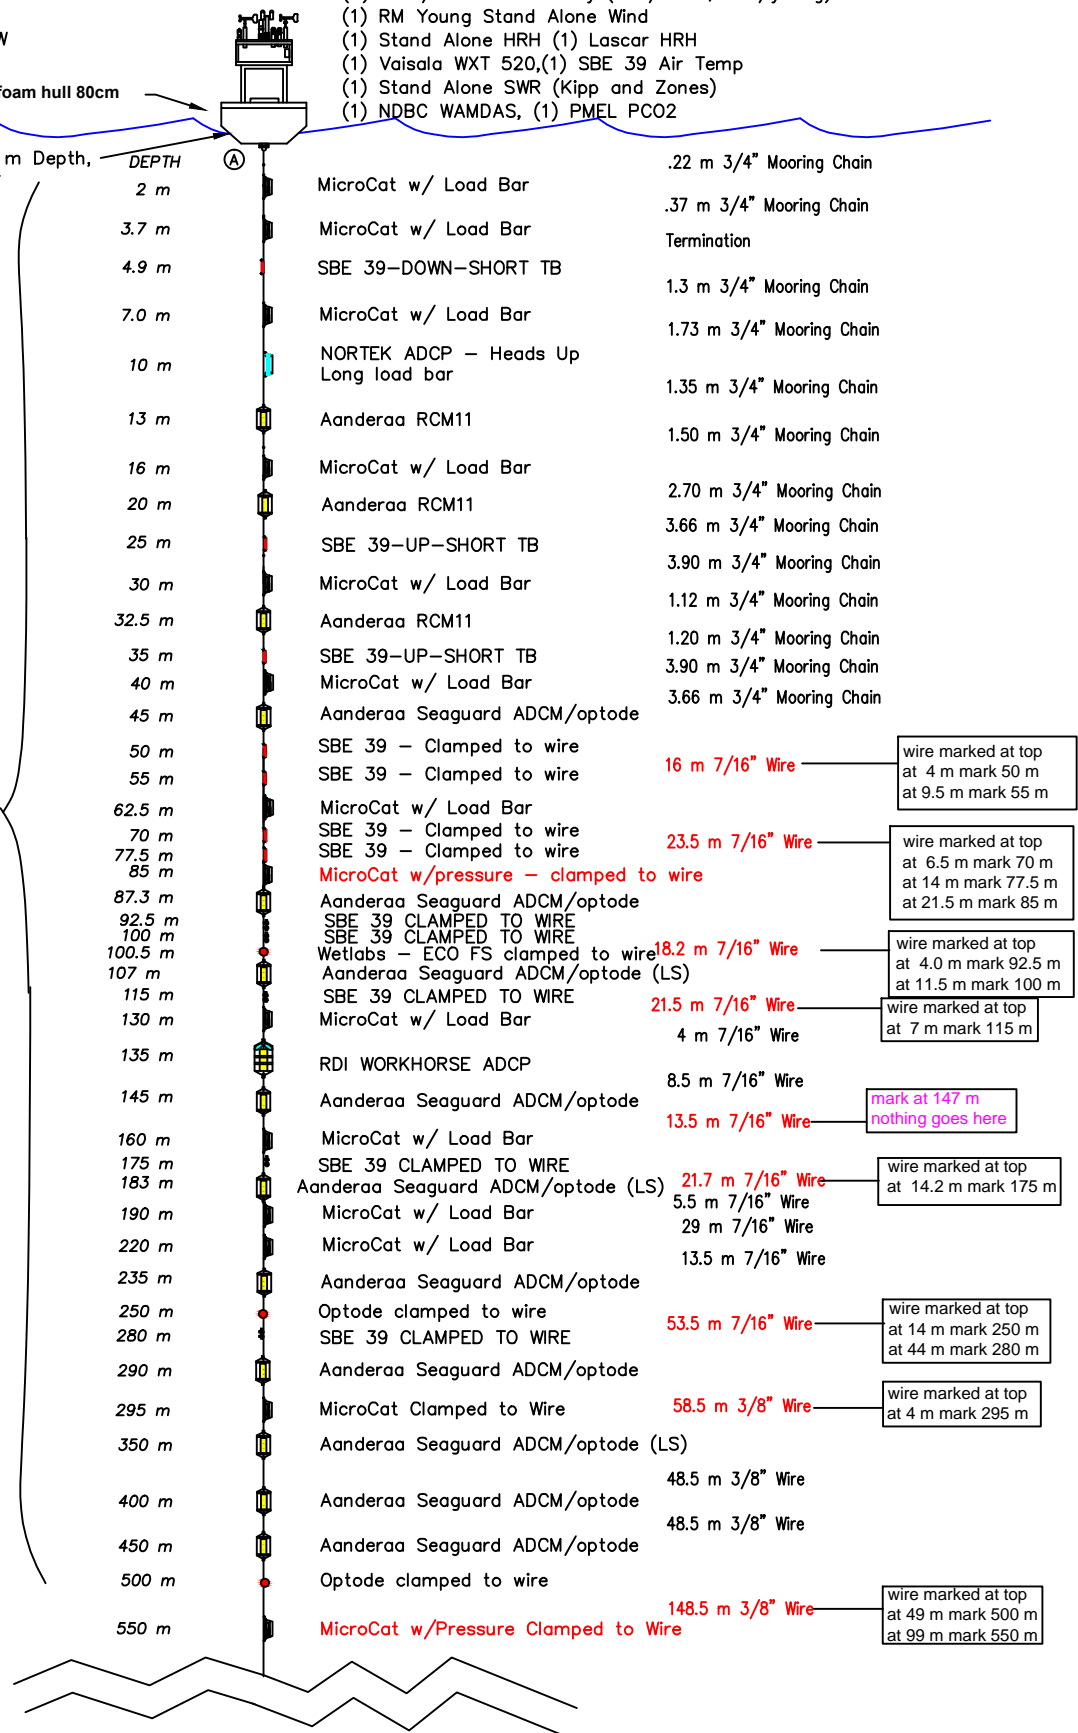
(1) RM Young Stand Alone Wind
(1) Stand Alone HRH (1) Lascar HRH
(1) Vaisala WXT 520,(1) SBE 39 Air Temp
(1) Stand Alone SWR (Kipp and Zones)
(1) NDBC WAMDAS, (1) PMEL PCO2

W
foam hull 80cm
m Depth,
DEPTH
A

| DEPTH | Instrument | Segment |
|---|---|---|
| 2 m | MicroCat w/ Load Bar | .22 m 3/4" Mooring Chain |
| 3.7 m | MicroCat w/ Load Bar | .37 m 3/4" Mooring Chain |
| | | Termination |
| 4.9 m | SBE 39-DOWN-SHORT TB | 1.3 m 3/4" Mooring Chain |
| 7.0 m | MicroCat w/ Load Bar | 1.73 m 3/4" Mooring Chain |
| 10 m | NORTEK ADCP - Heads Up Long load bar | 1.35 m 3/4" Mooring Chain |
| 13 m | Aanderaa RCM11 | 1.50 m 3/4" Mooring Chain |
| 16 m | MicroCat w/ Load Bar | 2.70 m 3/4" Mooring Chain |
| 20 m | Aanderaa RCM11 | 3.66 m 3/4" Mooring Chain |
| 25 m | SBE 39-UP-SHORT TB | 3.90 m 3/4" Mooring Chain |
| 30 m | MicroCat w/ Load Bar | 1.12 m 3/4" Mooring Chain |
| 32.5 m | Aanderaa RCM11 | 1.20 m 3/4" Mooring Chain |
| 35 m | SBE 39-UP-SHORT TB | 3.90 m 3/4" Mooring Chain |
| 40 m | MicroCat w/ Load Bar | 3.66 m 3/4" Mooring Chain |
| 45 m | Aanderaa Seaguard ADCM/optode | |
| 50 m | SBE 39 - Clamped to wire | 16 m 7/16" Wire |
| 55 m | SBE 39 - Clamped to wire | |
| 62.5 m | MicroCat w/ Load Bar | |
| 70 m | SBE 39 - Clamped to wire | 23.5 m 7/16" Wire |
| 77.5 m | SBE 39 - Clamped to wire | |
| 85 m | MicroCat w/pressure - clamped to wire | |
| 87.3 m | Aanderaa Seaguard ADCM/optode | |
| 92.5 m | SBE 39 CLAMPED TO WIRE | |
| 100 m | SBE 39 CLAMPED TO WIRE | |
| 100.5 m | Wetlabs - ECO FS clamped to wire | 18.2 m 7/16" Wire |
| 107 m | Aanderaa Seaguard ADCM/optode (LS) | |
| 115 m | SBE 39 CLAMPED TO WIRE | 21.5 m 7/16" Wire |
| 130 m | MicroCat w/ Load Bar | 4 m 7/16" Wire |
| 135 m | RDI WORKHORSE ADCP | 8.5 m 7/16" Wire |
| 145 m | Aanderaa Seaguard ADCM/optode | 13.5 m 7/16" Wire |
| 160 m | MicroCat w/ Load Bar | |
| 175 m | SBE 39 CLAMPED TO WIRE | 21.7 m 7/16" Wire |
| 183 m | Aanderaa Seaguard ADCM/optode (LS) | 5.5 m 7/16" Wire |
| 190 m | MicroCat w/ Load Bar | 29 m 7/16" Wire |
| 220 m | MicroCat w/ Load Bar | 13.5 m 7/16" Wire |
| 235 m | Aanderaa Seaguard ADCM/optode | |
| 250 m | Optode clamped to wire | 53.5 m 7/16" Wire |
| 280 m | SBE 39 CLAMPED TO WIRE | |
| 290 m | Aanderaa Seaguard ADCM/optode | |
| 295 m | MicroCat Clamped to Wire | 58.5 m 3/8" Wire |
| 350 m | Aanderaa Seaguard ADCM/optode (LS) | 48.5 m 3/8" Wire |
| 400 m | Aanderaa Seaguard ADCM/optode | 48.5 m 3/8" Wire |
| 450 m | Aanderaa Seaguard ADCM/optode | |
| 500 m | Optode clamped to wire | 148.5 m 3/8" Wire |
| 550 m | MicroCat w/Pressure Clamped to Wire | |

wire marked at top at 4 m mark 50 m at 9.5 m mark 55 m

wire marked at top at 6.5 m mark 70 m at 14 m mark 77.5 m at 21.5 m mark 85 m

wire marked at top at 4.0 m mark 92.5 m at 11.5 m mark 100 m

wire marked at top at 7 m mark 115 m

mark at 147 m nothing goes here

wire marked at top at 14.2 m mark 175 m

wire marked at top at 14 m mark 250 m at 44 m mark 280 m

wire marked at top at 4 m mark 295 m

wire marked at top at 49 m mark 500 m at 99 m mark 550 m